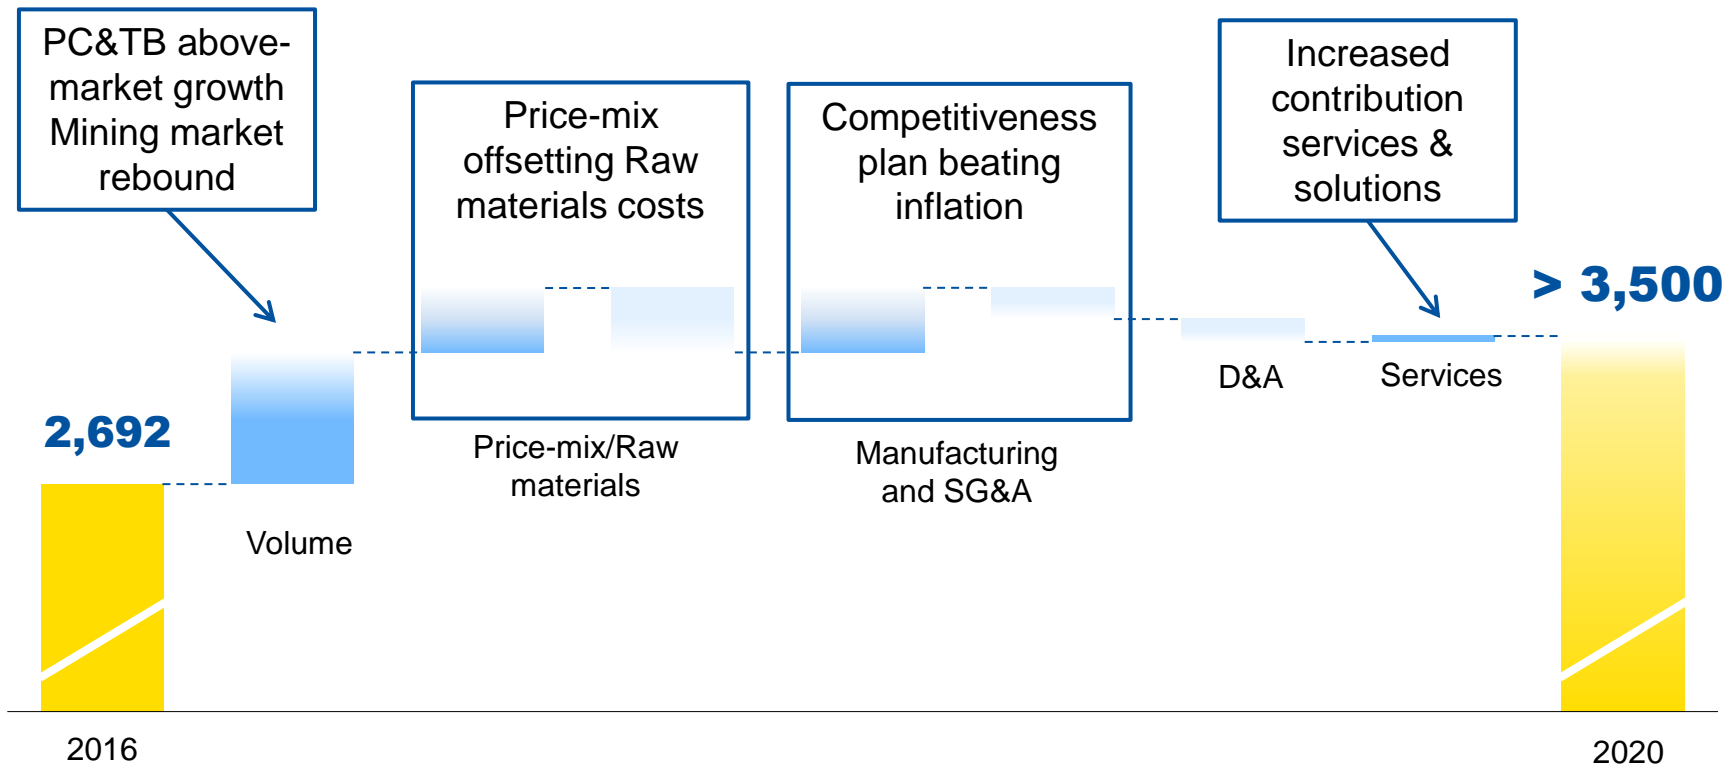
PC&TB above-market growth Mining market rebound

Price-mix offsetting Raw materials costs

Competitiveness plan beating inflation

Increased contribution services & solutions

> 3,500

2,692

Volume

Price-mix/Raw materials

Manufacturing and SG&A

D&A

Services

2016

2020